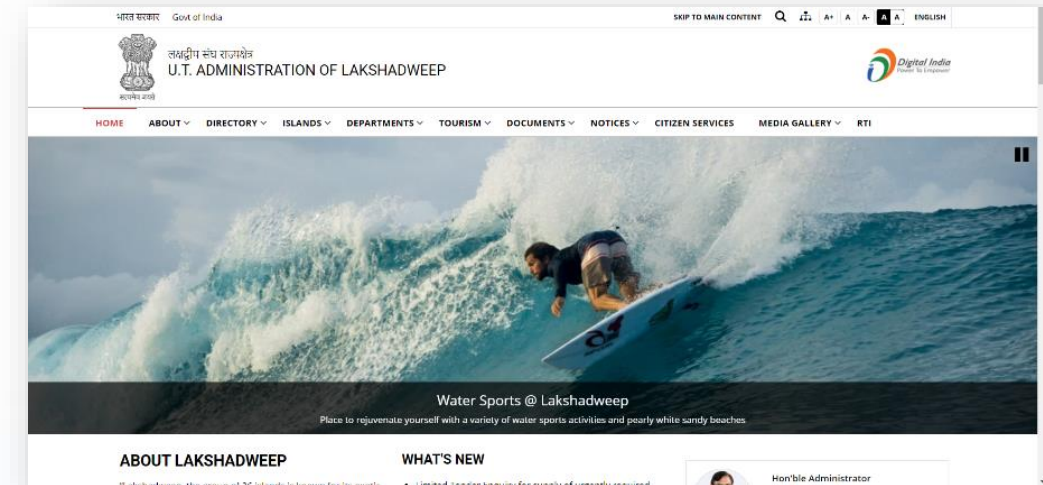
भारत सरकार Govt of India

SKIP TO MAIN CONTENT A+ A A- A A ENGLISH

लक्षद्वीप संघ राज्यक्षेत्र
U.T. ADMINISTRATION OF LAKSHADWEEP

सत्यमेव जयते

Digital India
Power To Empower

HOME ABOUT DIRECTORY ISLANDS DEPARTMENTS TOURISM DOCUMENTS NOTICES CITIZEN SERVICES MEDIA GALLERY RTI

Water Sports @ Lakshadweep
Place to rejuvenate yourself with a variety of water sports activities and pearly white sandy beaches

ABOUT LAKSHADWEEP

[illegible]

WHAT'S NEW

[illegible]

Hon'ble Administrator